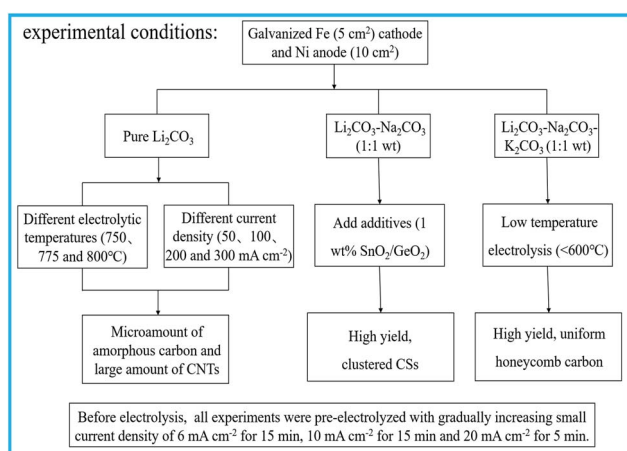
experimental conditions:

Galvanized Fe (5 cm$^2$) cathode and Ni anode (10 cm$^2$)

Pure $Li_2CO_3$

$Li_2CO_3$-$Na_2CO_3$ (1:1 wt)

$Li_2CO_3$-$Na_2CO_3$-$K_2CO_3$ (1:1 wt)

Different electrolytic temperatures (750、775 and 800°C)

Different current density (50、100、200 and 300 mA cm$^{-2}$)

Add additives (1 wt% $SnO_2$/$GeO_2$)

Low temperature electrolysis (<600°C)

Microamount of amorphous carbon and large amount of CNTs

High yield, clustered CSs

High yield, uniform honeycomb carbon

Before electrolysis, all experiments were pre-electrolyzed with gradually increasing small current density of 6 mA cm$^{-2}$ for 15 min, 10 mA cm$^{-2}$ for 15 min and 20 mA cm$^{-2}$ for 5 min.